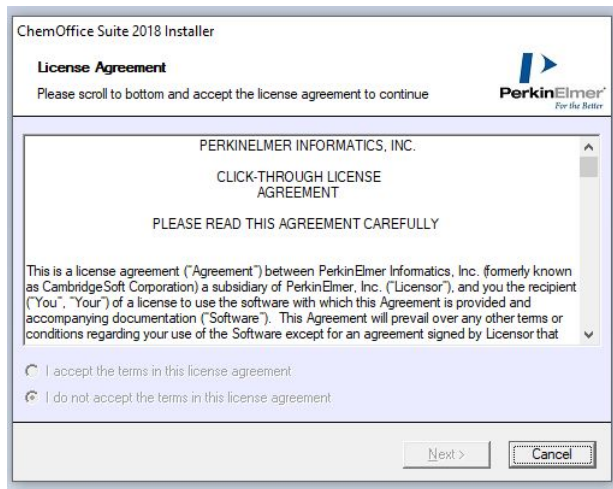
ChemOffice Suite 2018 Installer

License Agreement

Please scroll to bottom and accept the license agreement to continue

PerkinElmer
For the Better

PERKINELMER INFORMATICS, INC.

CLICK-THROUGH LICENSE AGREEMENT

PLEASE READ THIS AGREEMENT CAREFULLY

This is a license agreement ("Agreement") between PerkinElmer Informatics, Inc. (formerly known as CambridgeSoft Corporation) a subsidiary of PerkinElmer, Inc. ("Licensor"), and you the recipient ("You", "Your") of a license to use the software with which this Agreement is provided and accompanying documentation ("Software"). This Agreement will prevail over any other terms or conditions regarding your use of the Software except for an agreement signed by Licensor that

I accept the terms in this license agreement

I do not accept the terms in this license agreement

Next >

Cancel